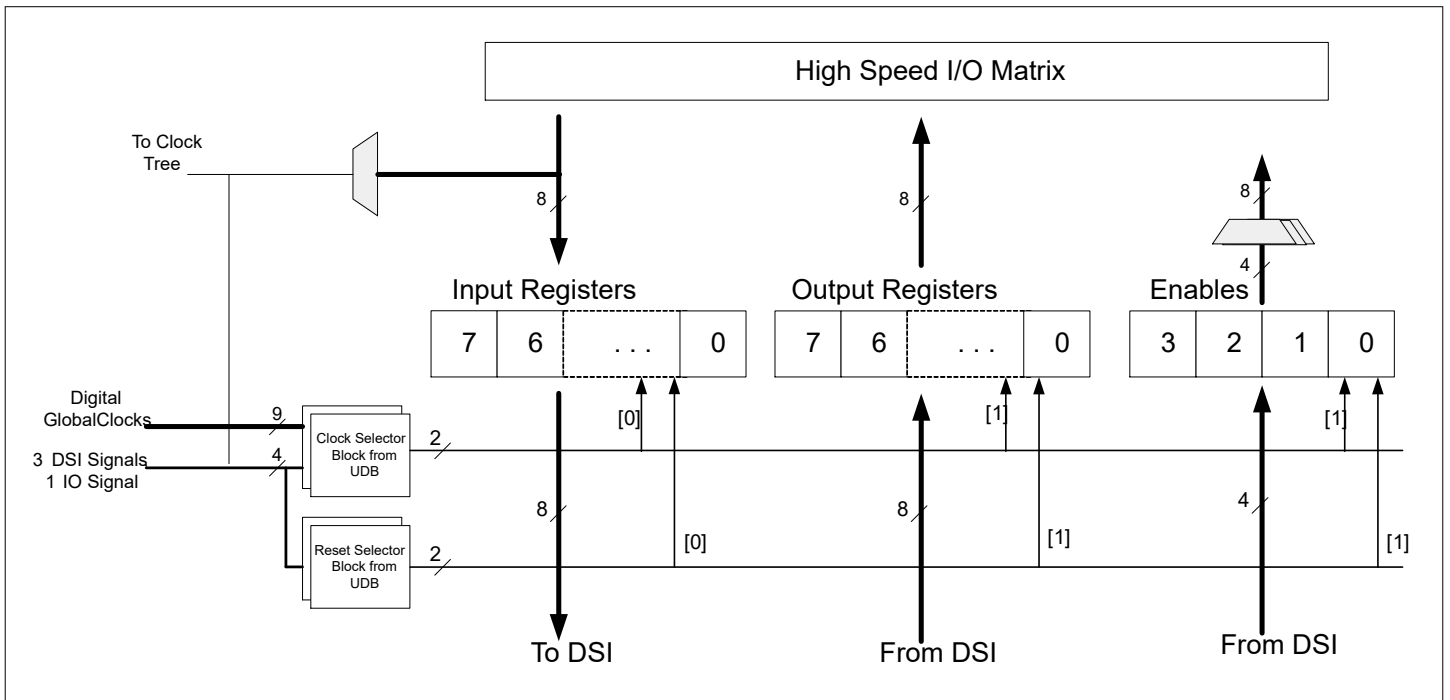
High Speed I/O Matrix

To Clock Tree

8

8

8

4

Input Registers

Output Registers

Enables

| 7 | 6 | . . . | 0 |
|---|---|---|---|

| 7 | 6 | . . . | 0 |
|---|---|---|---|

| 3 | 2 | 1 | 0 |
|---|---|---|---|

Digital GlobalClocks

9

3 DSI Signals
1 IO Signal

4

Clock Selector Block from UDB

2

[0]

[1]

[1]

8

8

4

Reset Selector Block from UDB

2

[0]

[1]

[1]

To DSI

From DSI

From DSI